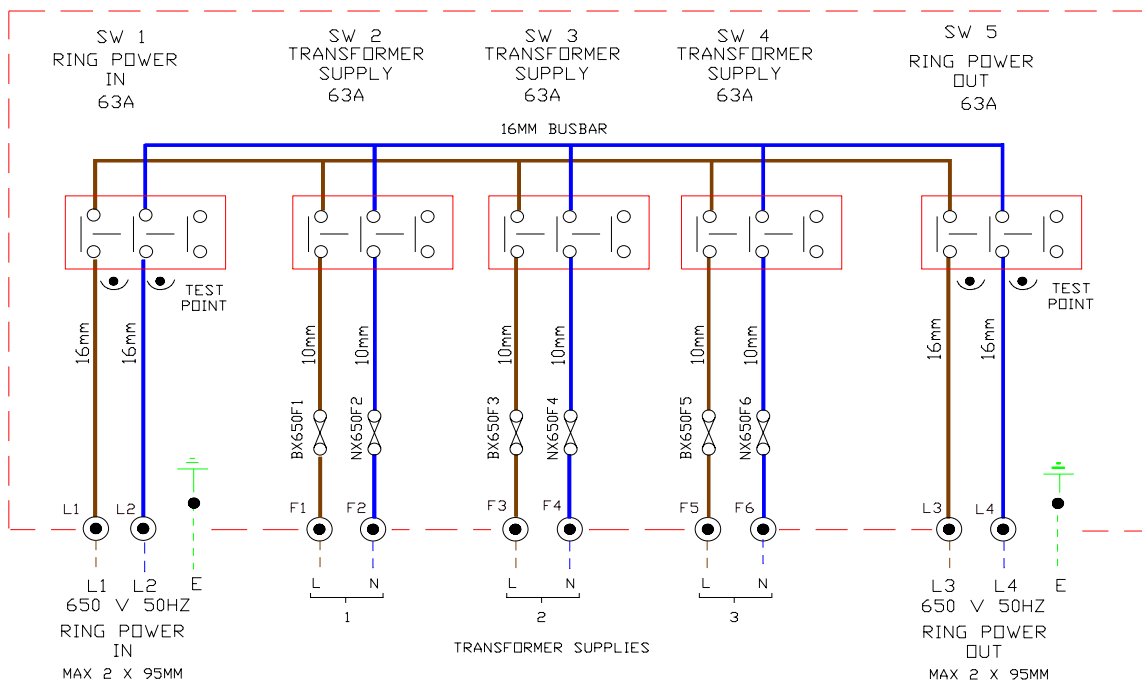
SW 1
RING POWER
IN
63A

SW 2
TRANSFORMER
SUPPLY
63A

SW 3
TRANSFORMER
SUPPLY
63A

SW 4
TRANSFORMER
SUPPLY
63A

SW 5
RING POWER
OUT
63A

16MM BUSBAR

TEST
POINT

TEST
POINT

16mm 16mm 10mm 10mm 10mm 10mm 10mm 10mm 16mm 16mm

BX650F1 NX650F2 BX650F3 NX650F4 BX650F5 NX650F6

L1 L2 F1 F2 F3 F4 F5 F6 L3 L4

L1 L2 E
650 V 50HZ
RING POWER
IN
MAX 2 X 95MM

L N
1

L N
2

L N
3

TRANSFORMER SUPPLIES

L3 L4 E
650 V 50HZ
RING POWER
OUT
MAX 2 X 95MM